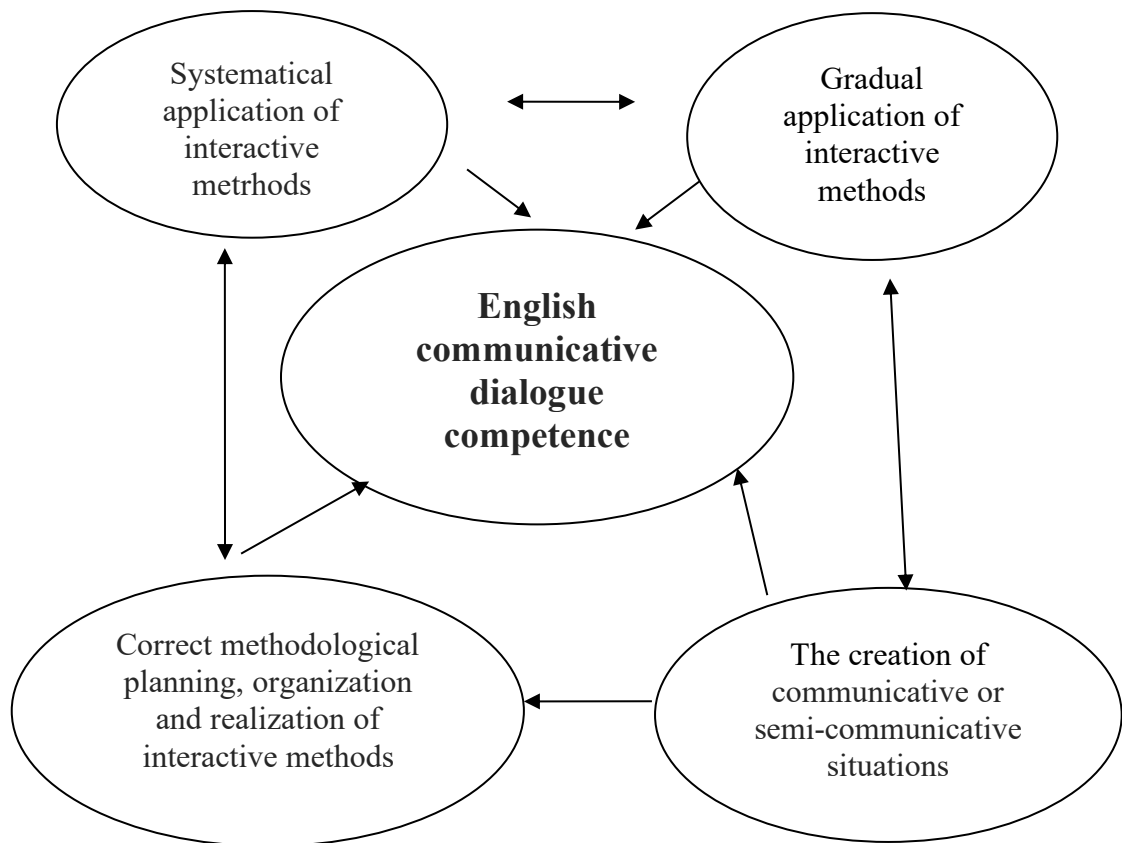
Systematical application of interactive metrhods

Gradual application of interactive methods

English communicative dialogue competence

Correct methodological planning, organization and realization of interactive methods

The creation of communicative or semi-communicative situations